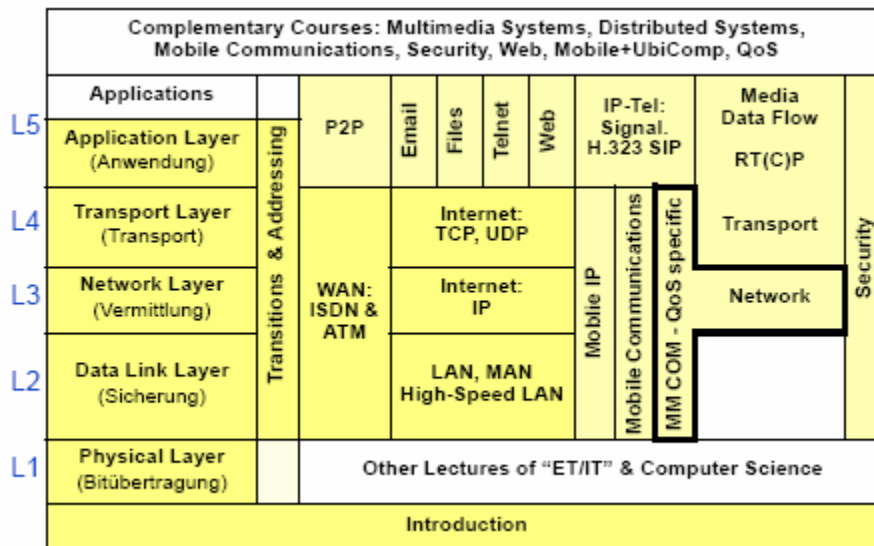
Complementary Courses: Multimedia Systems, Distributed Systems, Mobile Communications, Security, Web, Mobile+UbiComp, QoS

Applications

L5
Application Layer
(Anwendung)

L4
Transport Layer
(Transport)

L3
Network Layer
(Vermittlung)

L2
Data Link Layer
(Sicherung)

L1
Physical Layer
(Bitübertragung)

Transitions & Addressing

P2P

Email

Files

Telnet

Web

IP-Tel:
Signal.
H.323 SIP

Media
Data Flow
RT(C)P

WAN:
ISDN &
ATM

Internet:
TCP, UDP

Internet:
IP

LAN, MAN
High-Speed LAN

Mobile IP

Mobile Communications

MM COM - QoS specific

Transport

Network

Security

Other Lectures of "ET/IT" & Computer Science

Introduction